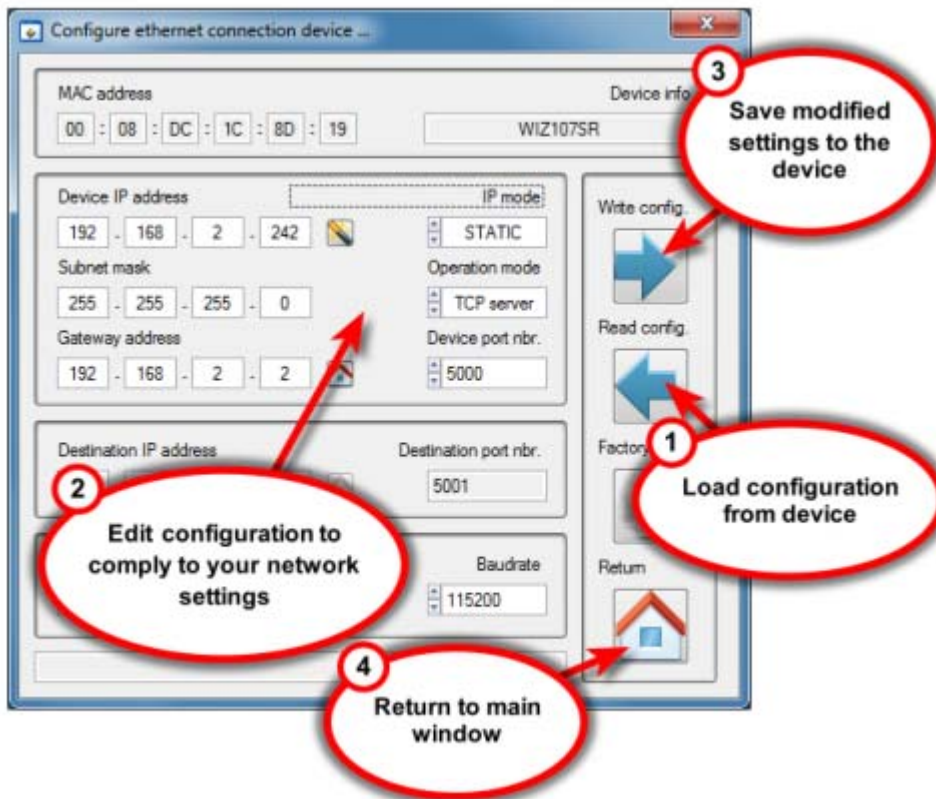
Configure ethernet connection device ...

MAC address

00 : 08 : DC : 1C : 8D : 19

Device info

WIZ107SR

3

Save modified settings to the device

Device IP address

IP mode

192 . 168 . 2 . 242

STATIC

Subnet mask

Operation mode

255 . 255 . 255 . 0

TCP server

Gateway address

Device port nbr.

192 . 168 . 2 . 2

5000

Write config.

Read config.

Destination IP address

Destination port nbr.

5001

Factory

1

Load configuration from device

2

Edit configuration to comply to your network settings

Baudrate

115200

Return

4

Return to main window